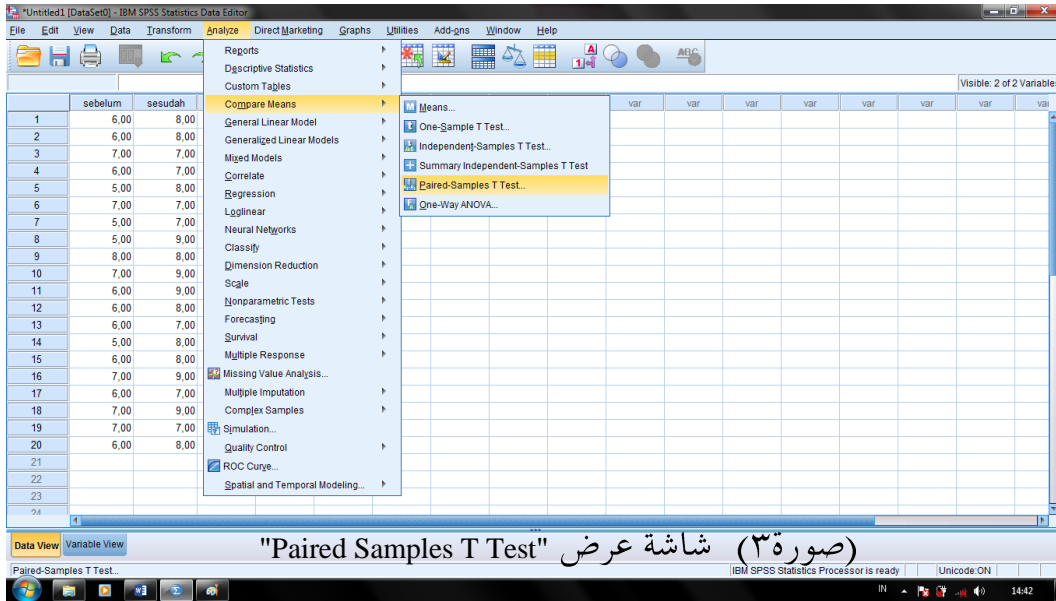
*Untitled1 [DataSet0] - IBM SPSS Statistics Data Editor

File Edit View Data Transform Analyze Direct Marketing Graphs Utilities Add-ons Window Help

Visible: 2 of 2 Variables

| | sebelum | sesudah |
|---|---|---|
| 1 | 6,00 | 8,00 |
| 2 | 6,00 | 8,00 |
| 3 | 7,00 | 7,00 |
| 4 | 6,00 | 7,00 |
| 5 | 5,00 | 8,00 |
| 6 | 7,00 | 7,00 |
| 7 | 5,00 | 7,00 |
| 8 | 5,00 | 9,00 |
| 9 | 8,00 | 8,00 |
| 10 | 7,00 | 9,00 |
| 11 | 6,00 | 9,00 |
| 12 | 6,00 | 8,00 |
| 13 | 6,00 | 7,00 |
| 14 | 5,00 | 8,00 |
| 15 | 6,00 | 8,00 |
| 16 | 7,00 | 9,00 |
| 17 | 6,00 | 7,00 |
| 18 | 7,00 | 9,00 |
| 19 | 7,00 | 7,00 |
| 20 | 6,00 | 8,00 |
| 21 | | |
| 22 | | |
| 23 | | |
| 24 | | |

var var var var var var var var var var

Reports
Descriptive Statistics
Custom Tables
Compare Means
General Linear Model
Generalized Linear Models
Mixed Models
Correlate
Regression
Loglinear
Neural Networks
Classify
Dimension Reduction
Scale
Nonparametric Tests
Forecasting
Survival
Multiple Response
Missing Value Analysis...
Multiple Imputation
Complex Samples
Simulation...
Quality Control
ROC Curve...
Spatial and Temporal Modeling...

Means...
One-Sample T Test...
Independent-Samples T Test...
Summary Independent-Samples T Test
Paired-Samples T Test...
One-Way ANOVA...

Data View Variable View

(صورة٣) شاشة عرض "Paired Samples T Test"

Paired-Samples T Test...
IBM SPSS Statistics Processor is ready
Unicode:ON

IN 14:42